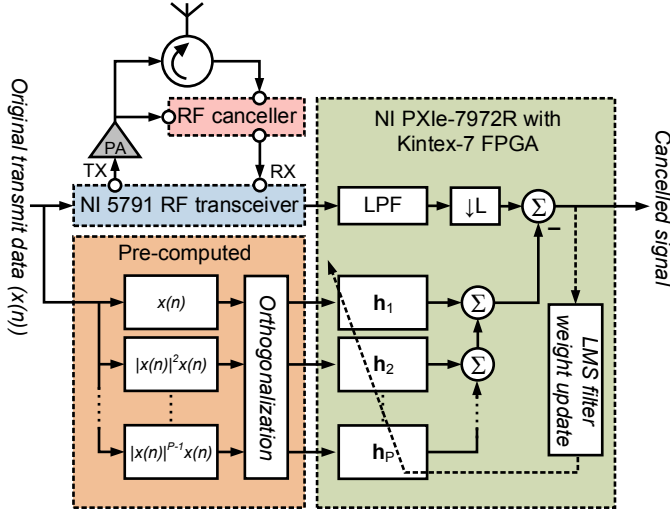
Original transmit data (x(n))

PA

TX

RF canceller

RX

NI 5791 RF transceiver

NI PXIe-7972R with Kintex-7 FPGA

LPF

↓L

$\Sigma$

–

Cancelled signal

Pre-computed

x(n)

$|x(n)|^2x(n)$

$|x(n)|^{P-1}x(n)$

Orthogonalization

$\mathbf{h}_1$

$\mathbf{h}_2$

$\mathbf{h}_P$

$\Sigma$

$\Sigma$

LMS filter weight update